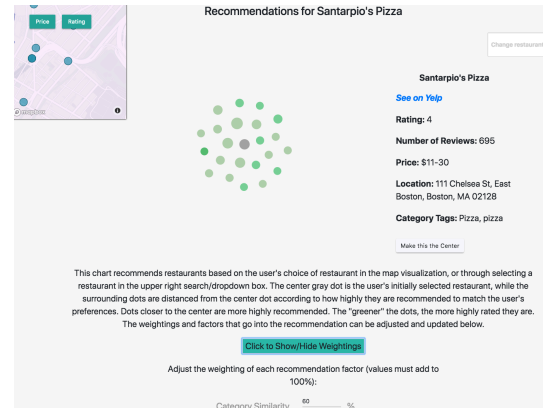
Price Rating

© mapbox

Recommendations for Santarpio's Pizza

Change restaurant

Santarpio's Pizza

See on Yelp

Rating: 4

Number of Reviews: 695

Price: $11-30

Location: 111 Chelsea St, East Boston, Boston, MA 02128

Category Tags: Pizza, pizza

Make this the Center

This chart recommends restaurants based on the user's choice of restaurant in the map visualization, or through selecting a restaurant in the upper right search/dropdown box. The center gray dot is the user's initially selected restaurant, while the surrounding dots are distanced from the center dot according to how highly they are recommended to match the user's preferences. Dots closer to the center are more highly recommended. The "greener" the dots, the more highly rated they are. The weightings and factors that go into the recommendation can be adjusted and updated below.

Click to Show/Hide Weightings

Adjust the weighting of each recommendation factor (values must add to 100%):

Category Similarity 80 %